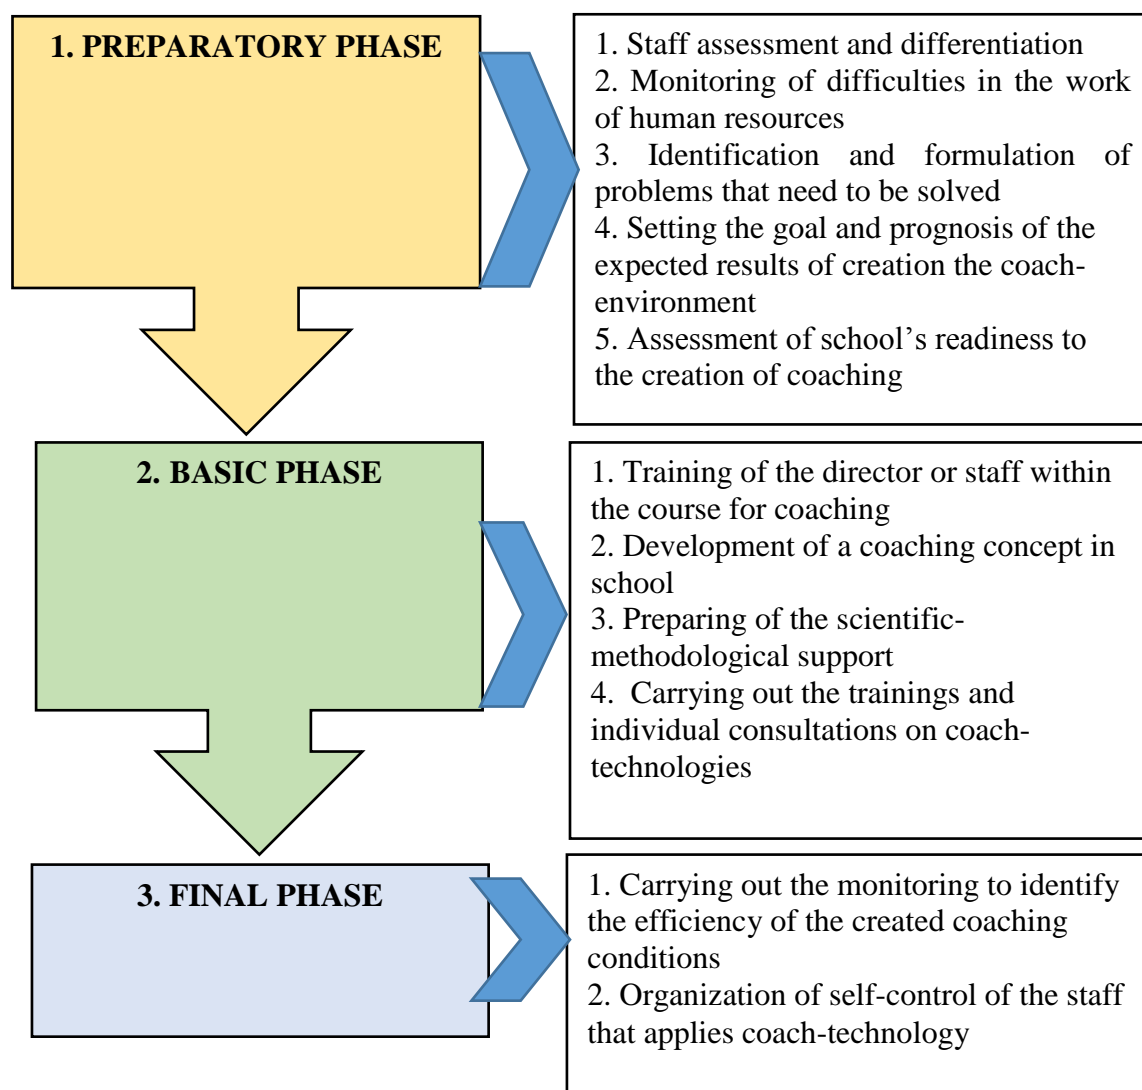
1. PREPARATORY PHASE

1. Staff assessment and differentiation
2. Monitoring of difficulties in the work of human resources
3. Identification and formulation of problems that need to be solved
4. Setting the goal and prognosis of the expected results of creation the coach-environment
5. Assessment of school's readiness to the creation of coaching

2. BASIC PHASE

1. Training of the director or staff within the course for coaching
2. Development of a coaching concept in school
3. Preparing of the scientific-methodological support
4. Carrying out the trainings and individual consultations on coach-technologies

3. FINAL PHASE

1. Carrying out the monitoring to identify the efficiency of the created coaching conditions
2. Organization of self-control of the staff that applies coach-technology